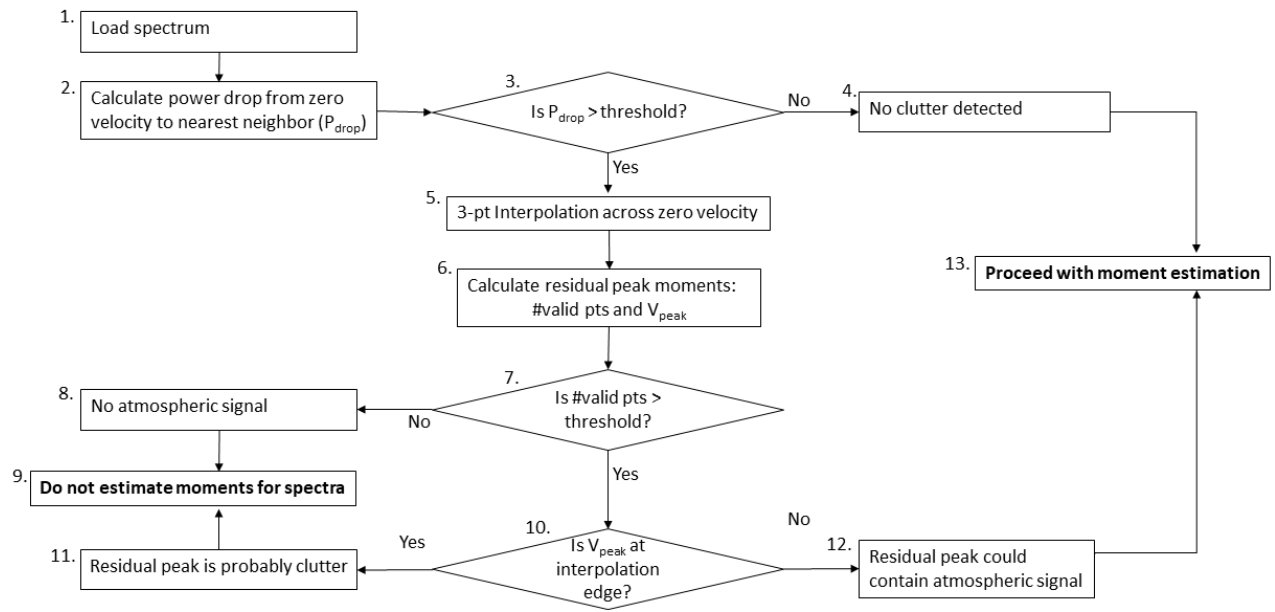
1. Load spectrum

2. Calculate power drop from zero velocity to nearest neighbor ($P_{drop}$)

3. Is $P_{drop}$ > threshold?

No

4. No clutter detected

Yes

5. 3-pt Interpolation across zero velocity

6. Calculate residual peak moments: #valid pts and $V_{peak}$

13. **Proceed with moment estimation**

7. Is #valid pts > threshold?

No

8. No atmospheric signal

9. **Do not estimate moments for spectra**

Yes

10. Is $V_{peak}$ at interpolation edge?

Yes

11. Residual peak is probably clutter

No

12. Residual peak could contain atmospheric signal